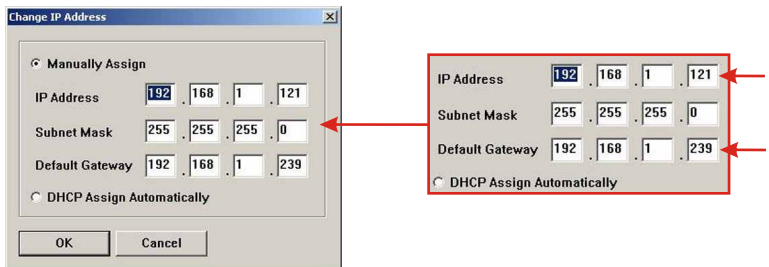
Change IP Address

Manually Assign

IP Address 192 . 168 . 1 . 121

Subnet Mask 255 . 255 . 255 . 0

Default Gateway 192 . 168 . 1 . 239

DHCP Assign Automatically

OK

Cancel

IP Address 192 . 168 . 1 . 121

Subnet Mask 255 . 255 . 255 . 0

Default Gateway 192 . 168 . 1 . 239

DHCP Assign Automatically